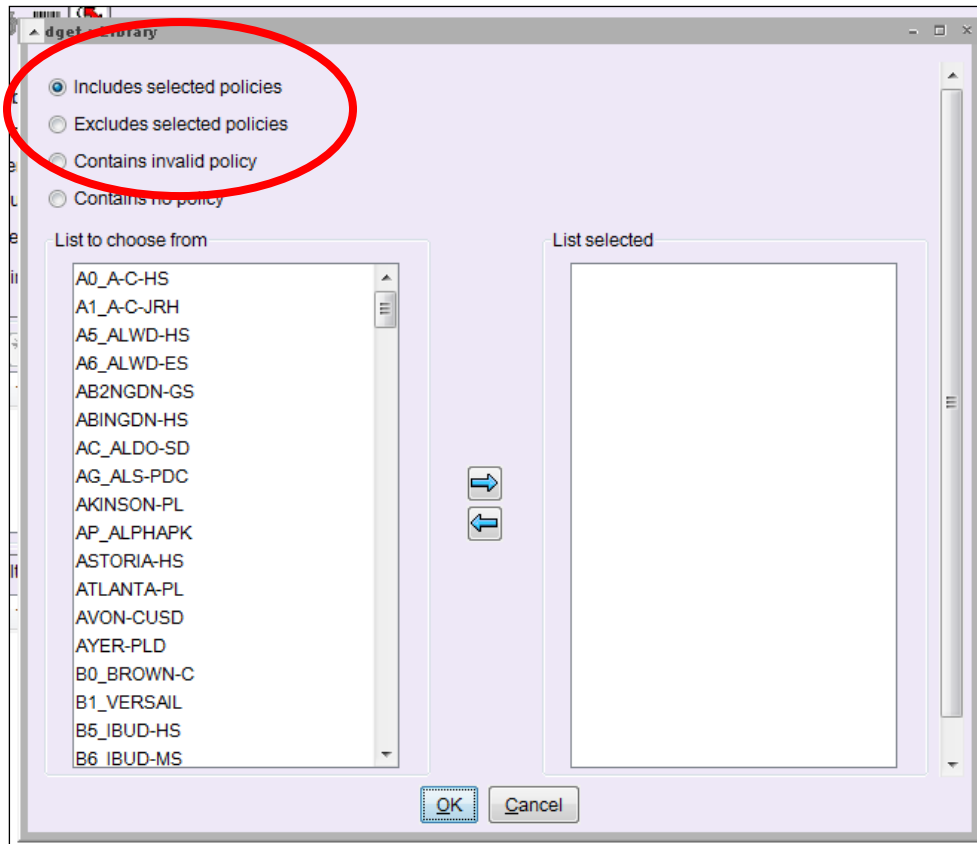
dget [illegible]brary

Includes selected policies
Excludes selected policies
Contains invalid policy
Contains no policy

List to choose from
A0_A-C-HS
A1_A-C-JRH
A5_ALWD-HS
A6_ALWD-ES
AB2NGDN-GS
ABINGDN-HS
AC_ALDO-SD
AG_ALS-PDC
AKINSON-PL
AP_ALPHAPK
ASTORIA-HS
ATLANTA-PL
AVON-CUSD
AYER-PLD
B0_BROWN-C
B1_VERSAIL
B5_IBUD-HS
B6_IBUD-MS

List selected

OK
Cancel